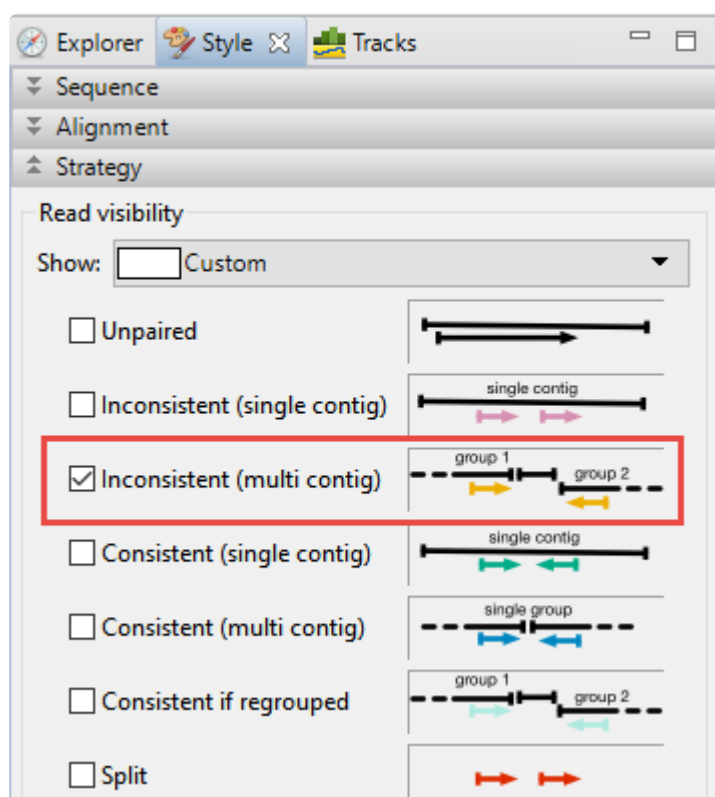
Explorer Style Tracks

Sequence

Alignment

Strategy

Read visibility

Show: Custom

Unpaired

Inconsistent (single contig)

single contig

Inconsistent (multi contig)

group 1

group 2

Consistent (single contig)

single contig

Consistent (multi contig)

single group

Consistent if regrouped

group 1

group 2

Split